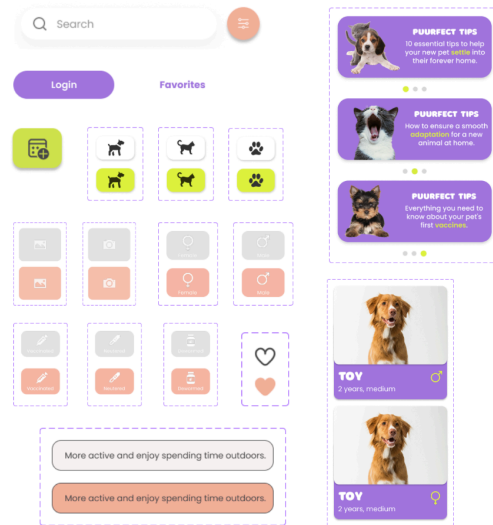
Search

Login

Favorites

PUURFECT TIPS
10 essential tips to help your new pet settle into their forever home.

PUURFECT TIPS
How to ensure a smooth adaptation for a new animal at home.

PUURFECT TIPS
Everything you need to know about your pet's first vaccines.

Female

Male

Vaccinated

Neutered

Dewormed

TOY
2 years, medium

TOY
2 years, medium

More active and enjoy spending time outdoors.

More active and enjoy spending time outdoors.